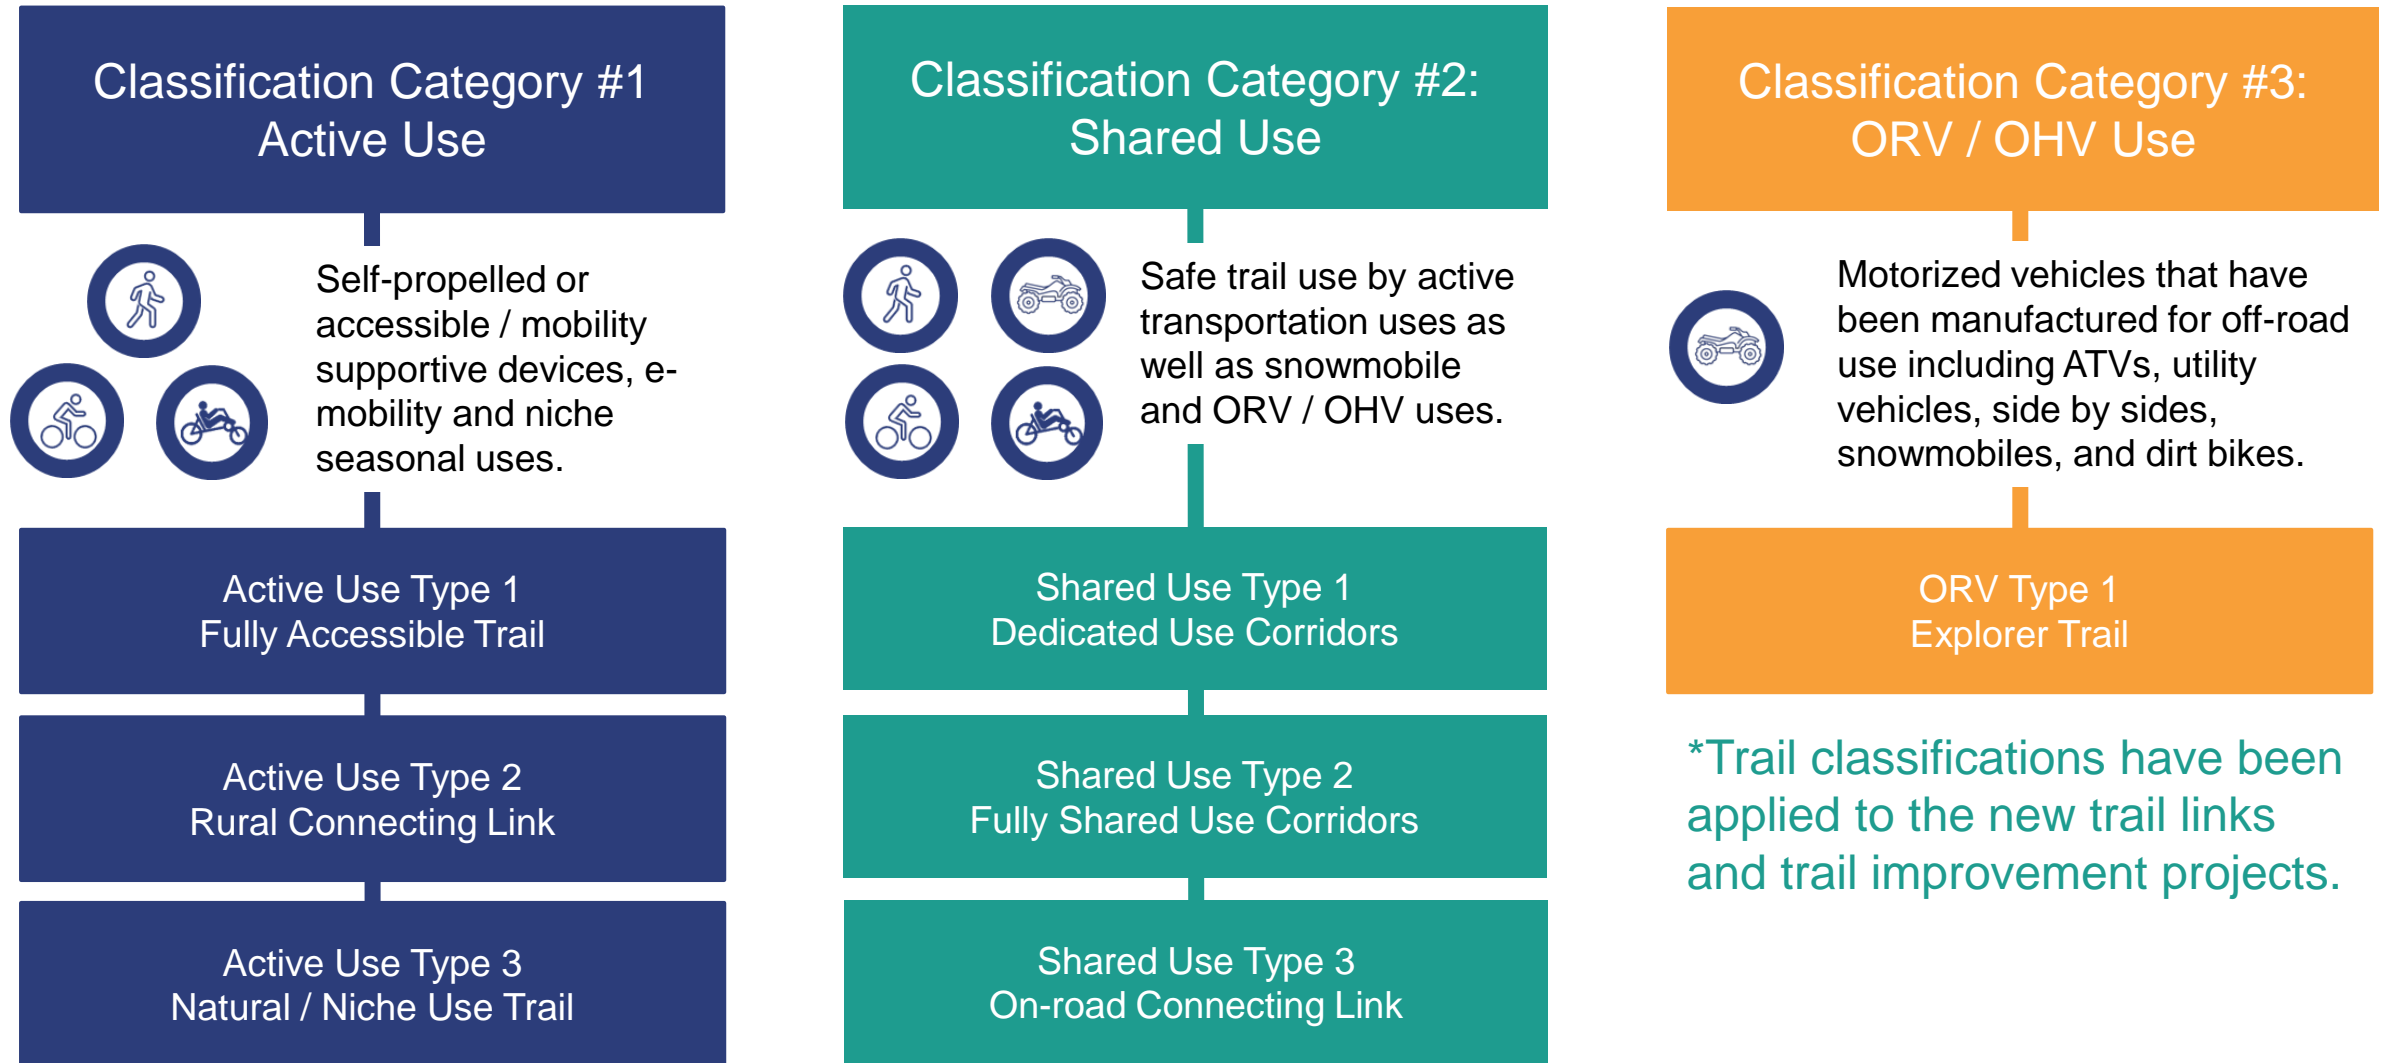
Classification Category #1
Active Use

Self-propelled or accessible / mobility supportive devices, e-mobility and niche seasonal uses.

Active Use Type 1
Fully Accessible Trail

Active Use Type 2
Rural Connecting Link

Active Use Type 3
Natural / Niche Use Trail

Classification Category #2:
Shared Use

Safe trail use by active transportation uses as well as snowmobile and ORV / OHV uses.

Shared Use Type 1
Dedicated Use Corridors

Shared Use Type 2
Fully Shared Use Corridors

Shared Use Type 3
On-road Connecting Link

Classification Category #3:
ORV / OHV Use

Motorized vehicles that have been manufactured for off-road use including ATVs, utility vehicles, side by sides, snowmobiles, and dirt bikes.

ORV Type 1
Explorer Trail

*Trail classifications have been applied to the new trail links and trail improvement projects.